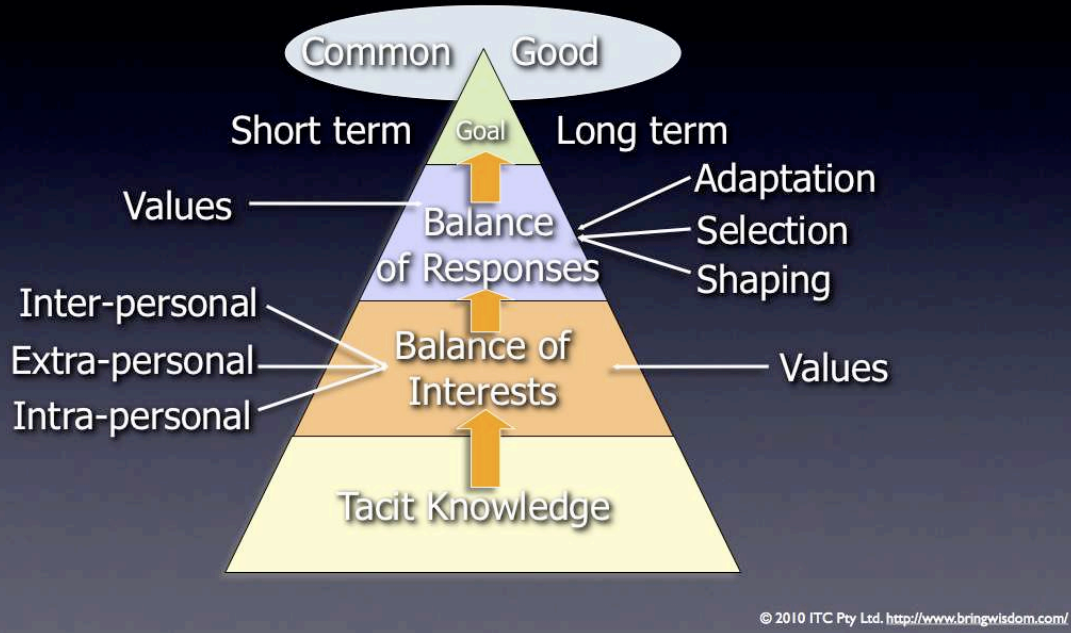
Common Good

Short term Goal Long term

Values

Balance of Responses

Adaptation
Selection
Shaping

Inter-personal
Extra-personal
Intra-personal

Balance of Interests

Values

Tacit Knowledge

© 2010 ITC Pty Ltd. http://www.bringwisdom.com/